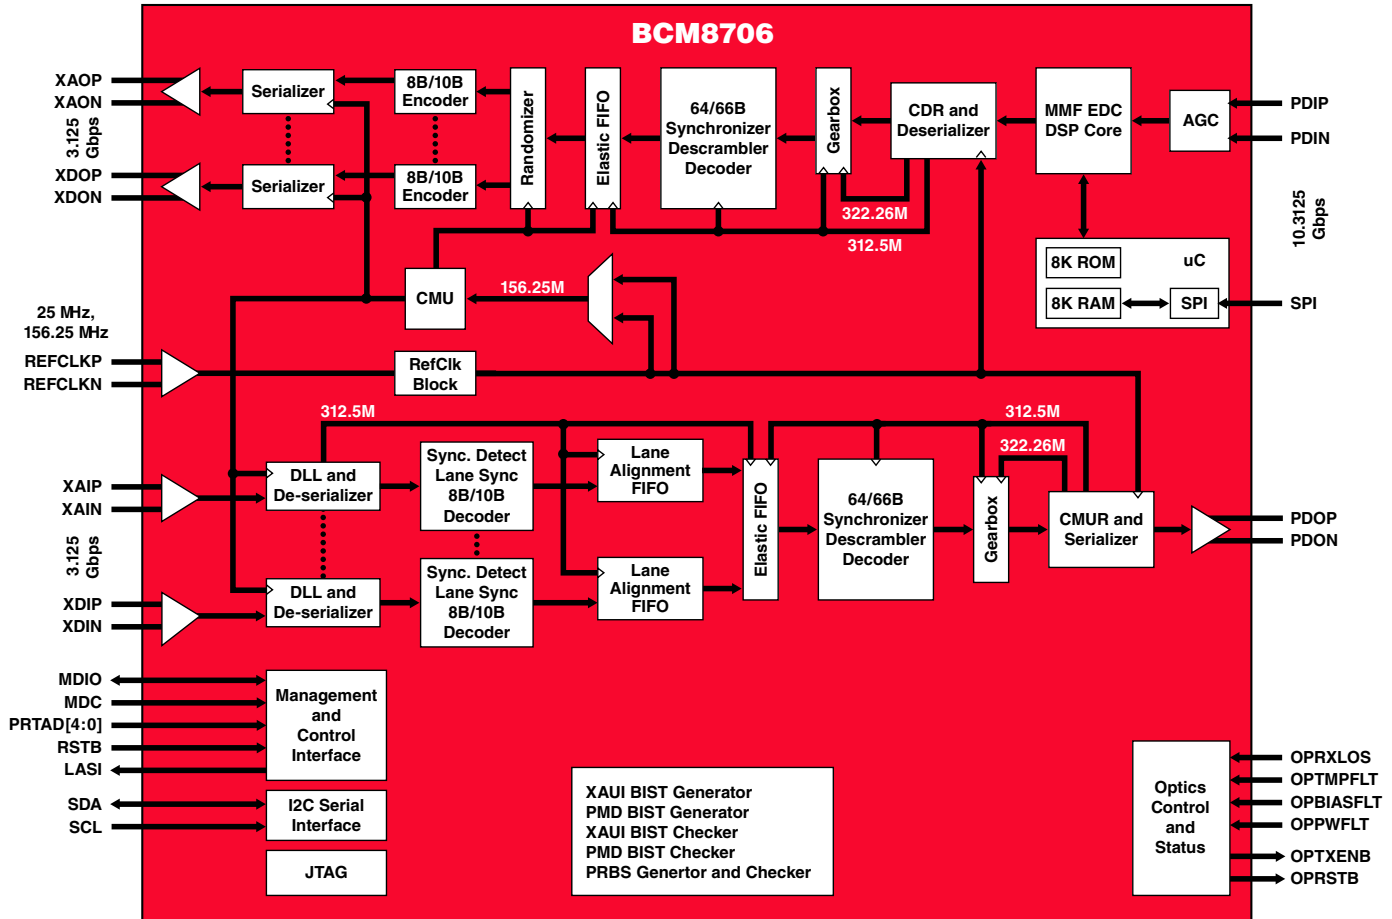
BCM8706

XAOP
XAON
3.125 Gbps
XDOP
XDON

Serializer
Serializer
8B/10B Encoder
8B/10B Encoder
Randomizer
Elastic FIFO
64/66B Synchronizer Descrambler Decoder
Gearbox
CDR and Deserializer
MMF EDC DSP Core
AGC

PDIP
PDIN
10.3125 Gbps

322.26M
312.5M

CMU
156.25M

8K ROM
uC
8K RAM
SPI
SPI

25 MHz, 156.25 MHz
REFCLKP
REFCLKN
RefClk Block

312.5M
312.5M
322.26M

XAIP
XAIN
3.125 Gbps
XDIP
XDIN

DLL and De-serializer
DLL and De-serializer
Sync. Detect Lane Sync 8B/10B Decoder
Sync. Detect Lane Sync 8B/10B Decoder
Lane Alignment FIFO
Lane Alignment FIFO
Elastic FIFO
64/66B Synchronizer Descrambler Decoder
Gearbox
CMUR and Serializer

PDOP
PDON

MDIO
MDC
PRTAD[4:0]
RSTB
LASI
Management and Control Interface

SDA
SCL
I2C Serial Interface

JTAG

XAUI BIST Generator
PMD BIST Generator
XAUI BIST Checker
PMD BIST Checker
PRBS Generator and Checker

Optics Control and Status

OPRXLOS
OPTMPFLT
OPBIASFLT
OPPWFLT
OPTXENB
OPRSTB